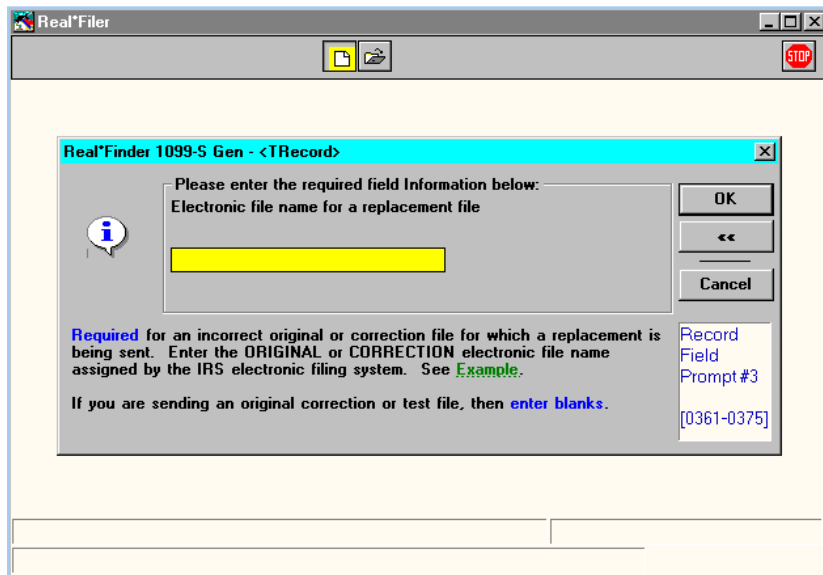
Real*Filer

STOP

Real*Finder 1099-S Gen - <TRecord>

Please enter the required field Information below:

Electronic file name for a replacement file

OK

<<

Cancel

Required for an incorrect original or correction file for which a replacement is being sent. Enter the ORIGINAL or CORRECTION electronic file name assigned by the IRS electronic filing system. See Example.

If you are sending an original correction or test file, then enter blanks.

Record Field Prompt #3

[0361-0375]